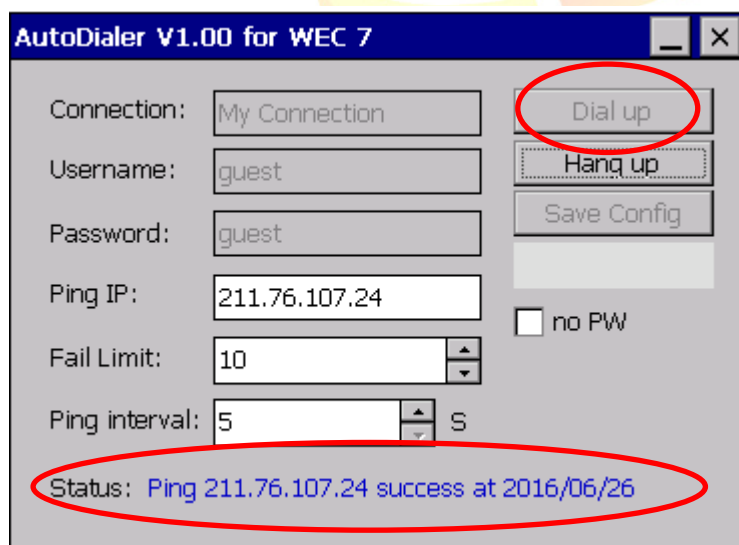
AutoDialer V1.00 for WEC 7

Connection: My Connection

Username: guest

Password: guest

Ping IP: 211.76.107.24

Fail Limit: 10

Ping interval: 5 S

Dial up

Hang up

Save Config

no PW

Status: Ping 211.76.107.24 success at 2016/06/26